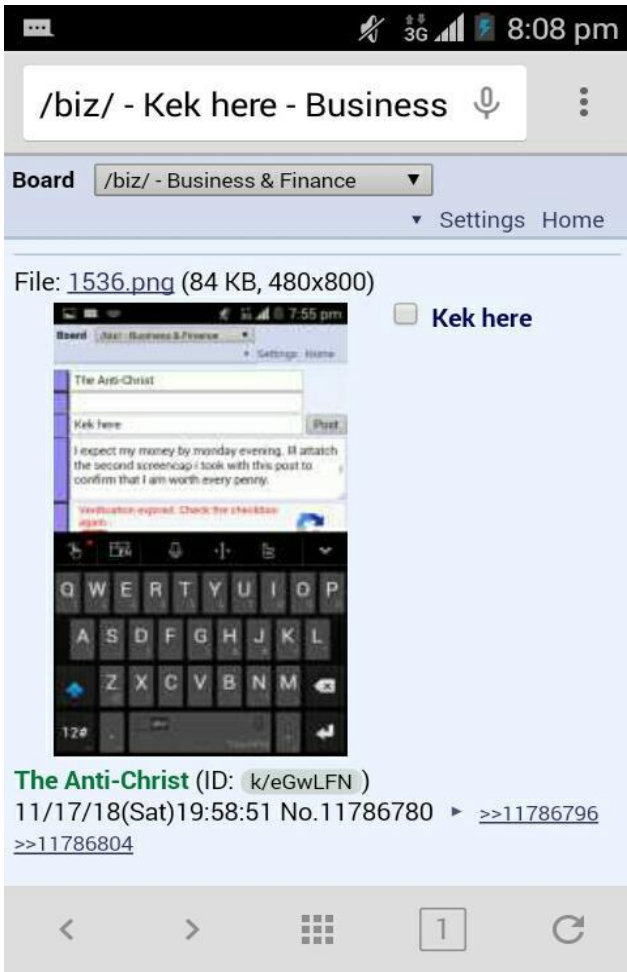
8:08 pm

/biz/ - Kek here - Business

Board /biz/ - Business & Finance

▾ Settings Home

File: 1536.png (84 KB, 480x800)

7:55 pm

Board /biz/ - Business & Finance

▾ Settings Home

The Anti-Christ

Kek here

Post

I expect my money by monday evening. Ill attatch the second screencap i took with this post to confirm that I am worth every penny.

Verification expired. Check the checkbox again.

Q W E R T Y U I O P
A S D F G H J K L
Z X C V B N M
12#

Kek here

The Anti-Christ (ID: k/eGwLFN)
11/17/18(Sat)19:58:51 No.11786780 ▸ >>11786796 >>11786804

1